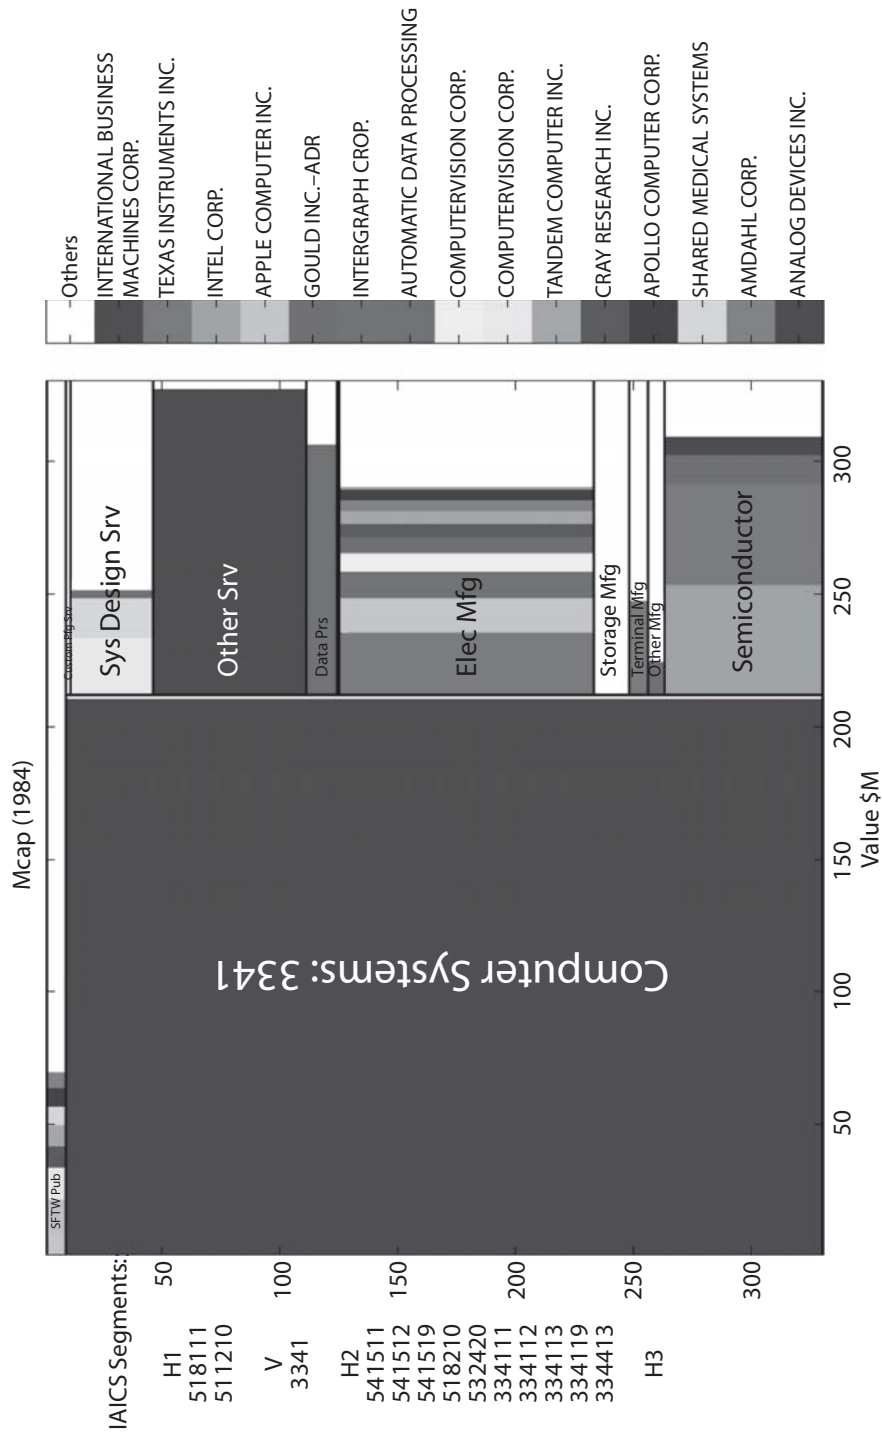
Mcap (1984)

IAICS Segments:
H1
518111
511210
V
3341
H2
541511
541512
541519
518210
532420
334111
334112
334113
334119
334413
H3

50
100
150
200
250
300

SFTW Pub
Computer Systems: 3341
CustomPrg Srv
Sys Design Srv
Other Srv
Data Prs
Elec Mfg
Storage Mfg
Terminal Mfg
Other Mfg
Semiconductor

50
100
150
200
250
300
Value $M

Others
INTERNATIONAL BUSINESS MACHINES CORP.
TEXAS INSTRUMENTS INC.
INTEL CORP.
APPLE COMPUTER INC.
GOULD INC.-ADR
INTERGRAPH CROP.
AUTOMATIC DATA PROCESSING
COMPUTERVISION CORP.
COMPUTERVISION CORP.
TANDEM COMPUTER INC.
CRAY RESEARCH INC.
APOLLO COMPUTER CORP.
SHARED MEDICAL SYSTEMS
AMDAHL CORP.
ANALOG DEVICES INC.